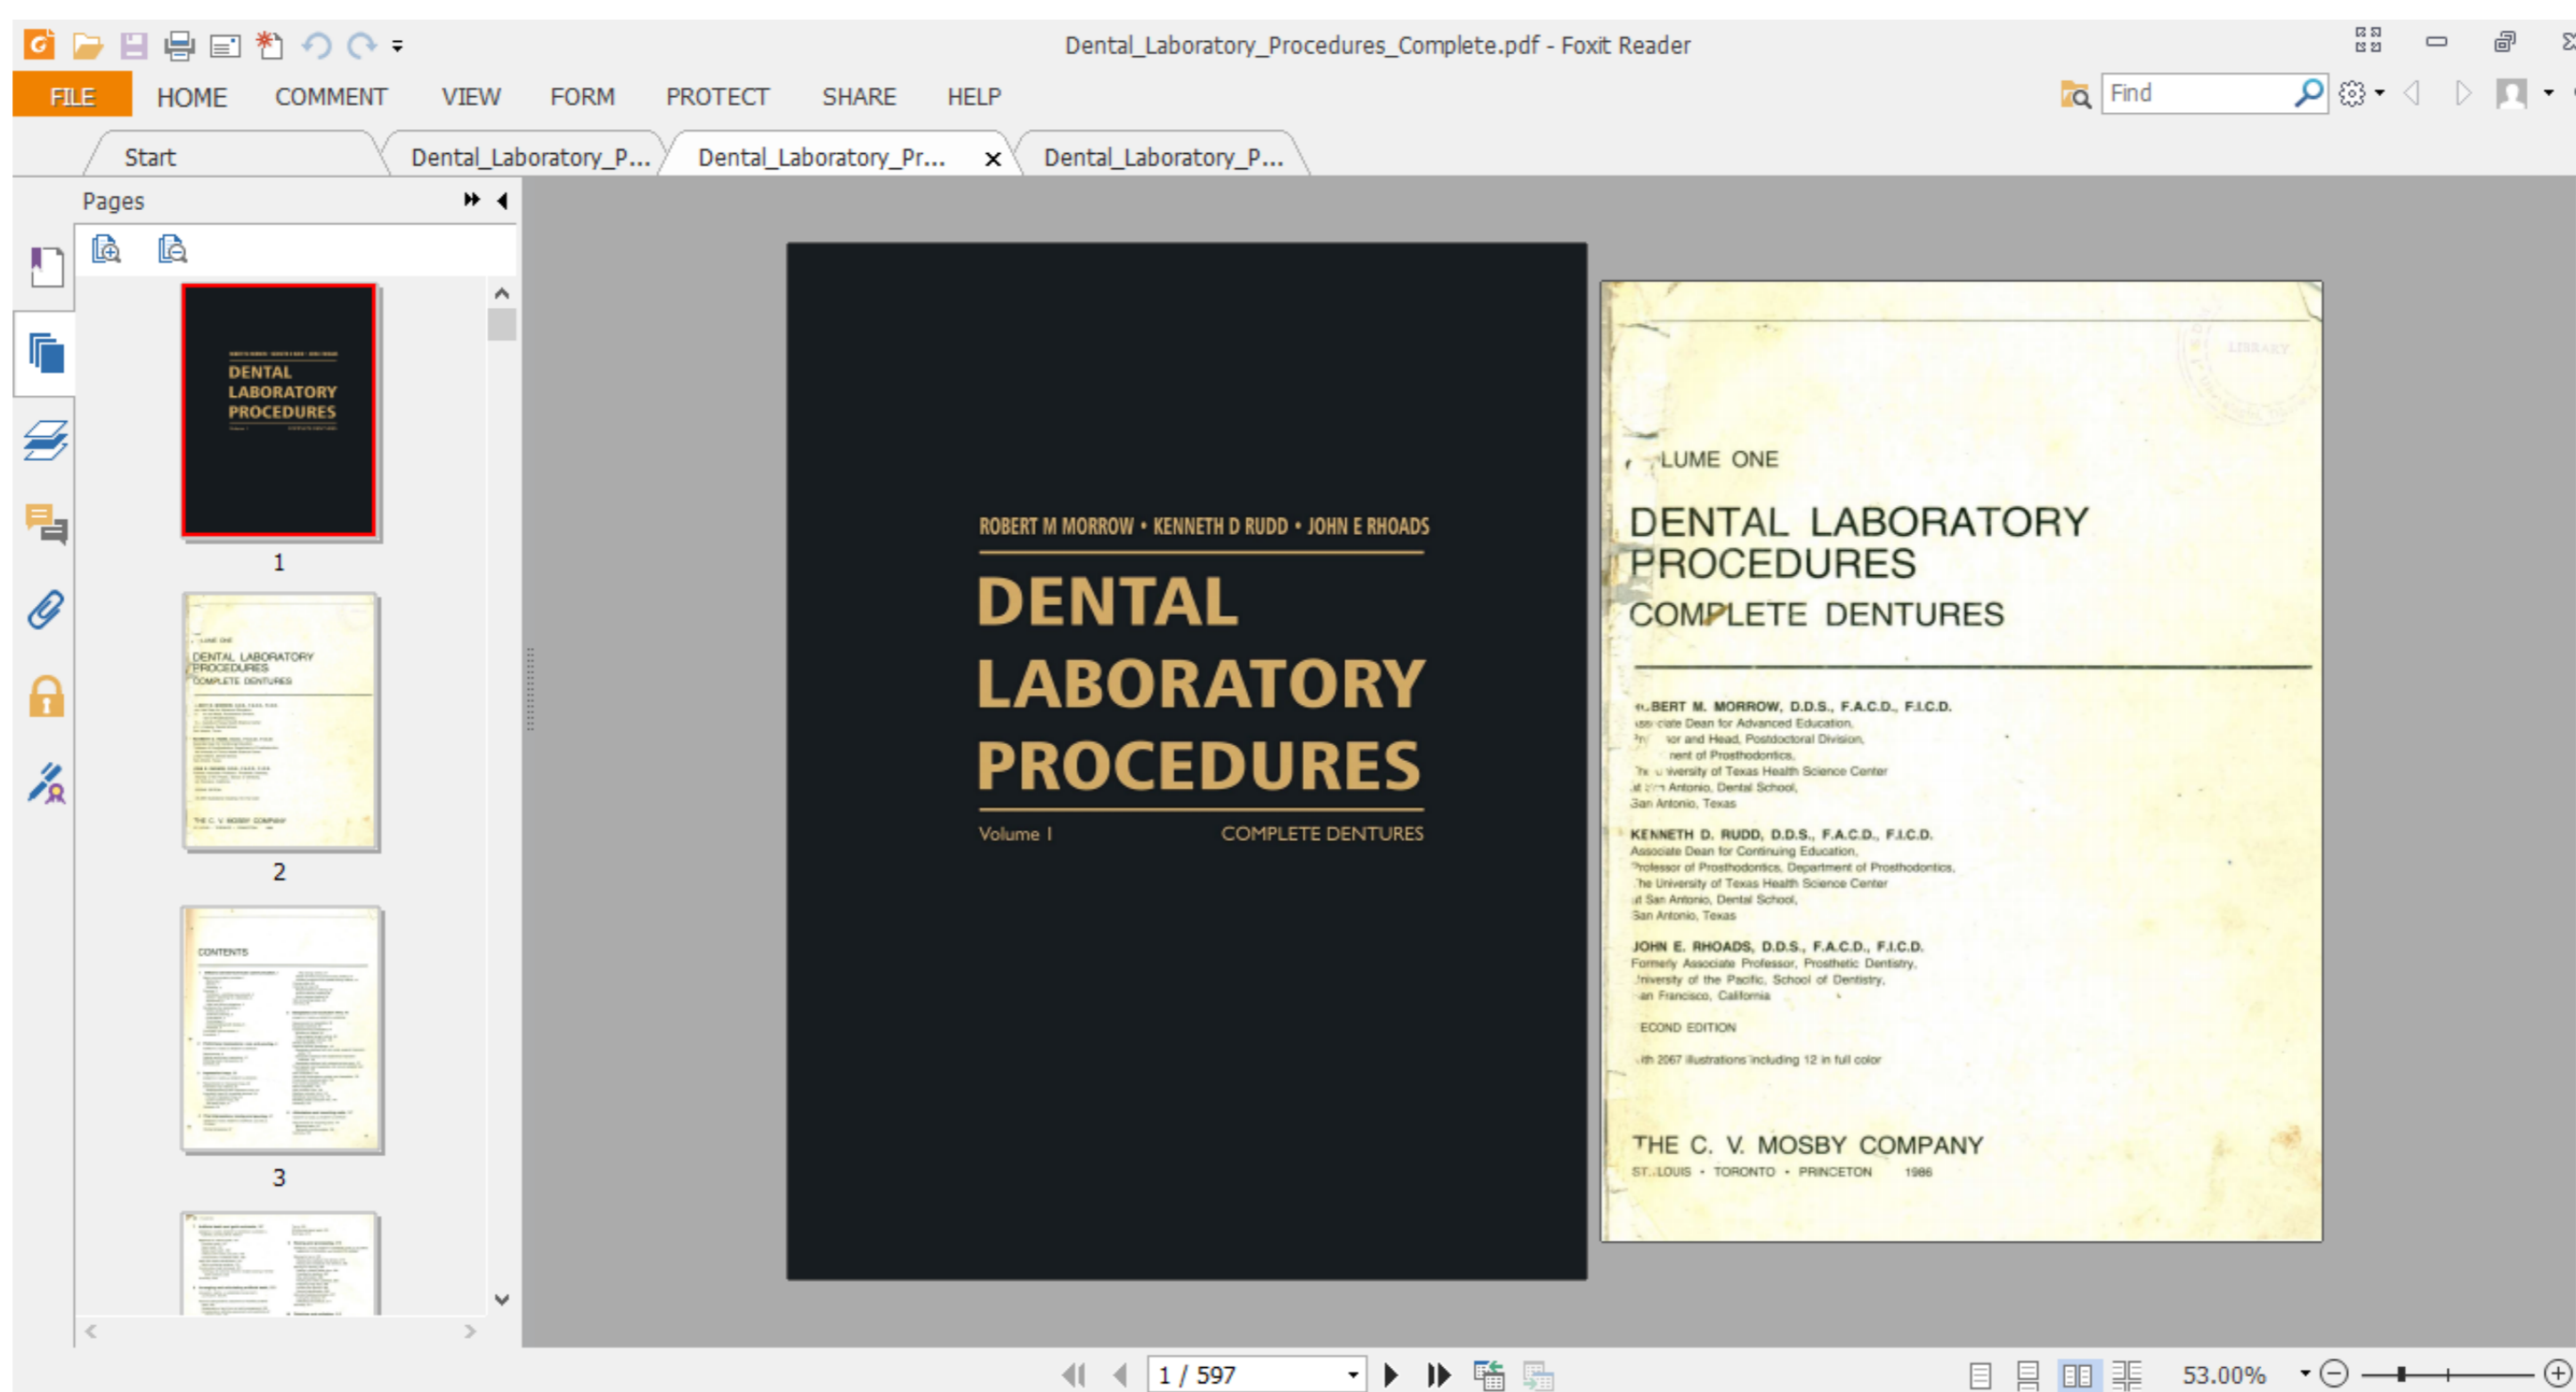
Dental_Laboratory_Procedures_Complete.pdf - Foxit Reader

FILE HOME COMMENT VIEW FORM PROTECT SHARE HELP

Find

Start Dental_Laboratory_P... Dental_Laboratory_Pr... Dental_Laboratory_P...

Pages

1

2

3

ROBERT M MORROW • KENNETH D RUDD • JOHN E RHOADS

DENTAL LABORATORY PROCEDURES

Volume I COMPLETE DENTURES

LIBRARY

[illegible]LUME ONE

DENTAL LABORATORY PROCEDURES

COMPLETE DENTURES

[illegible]BERT M. MORROW, D.D.S., F.A.C.D., F.I.C.D.
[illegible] Dean for Advanced Education,
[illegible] and Head, Postdoctoral Division,
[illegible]ent of Prosthodontics,
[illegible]versity of Texas Health Science Center
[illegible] Antonio, Dental School,
San Antonio, Texas

KENNETH D. RUDD, D.D.S., F.A.C.D., F.I.C.D.
Associate Dean for Continuing Education,
Professor of Prosthodontics, Department of Prosthodontics,
The University of Texas Health Science Center
at San Antonio, Dental School,
San Antonio, Texas

JOHN E. RHOADS, D.D.S., F.A.C.D., F.I.C.D.
Formerly Associate Professor, Prosthetic Dentistry,
University of the Pacific, School of Dentistry,
San Francisco, California

ECOND EDITION

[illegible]th 2067 illustrations including 12 in full color

THE C. V. MOSBY COMPANY
ST. LOUIS • TORONTO • PRINCETON 1986

1 / 597

53.00%